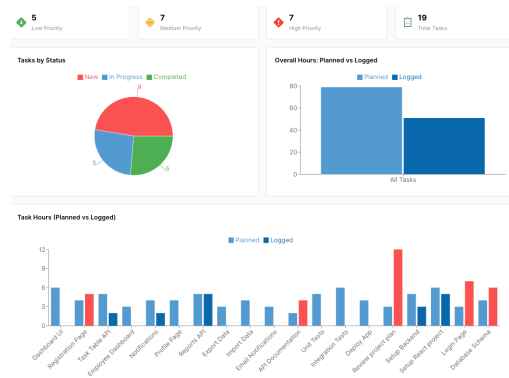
5
Low Priority

7
Medium Priority

7
High Priority

19
Total Tasks

Tasks by Status

New In Progress Completed

9

5

5

Overall Hours: Planned vs Logged

Planned Logged

80
60
40
20
0

All Tasks

Task Hours (Planned vs Logged)

Planned Logged

12
9
6
3
0

Dashboard UI
Registration Page
Task Table API
Employee Dashboard
Notifications
Profile Page
Reports API
Export Data
Import Data
Email Notifications
API Documentation
Unit Tests
Integration Tests
Deploy App
Review project plan
Setup Backend
Setup React project
Login Page
Database Schema